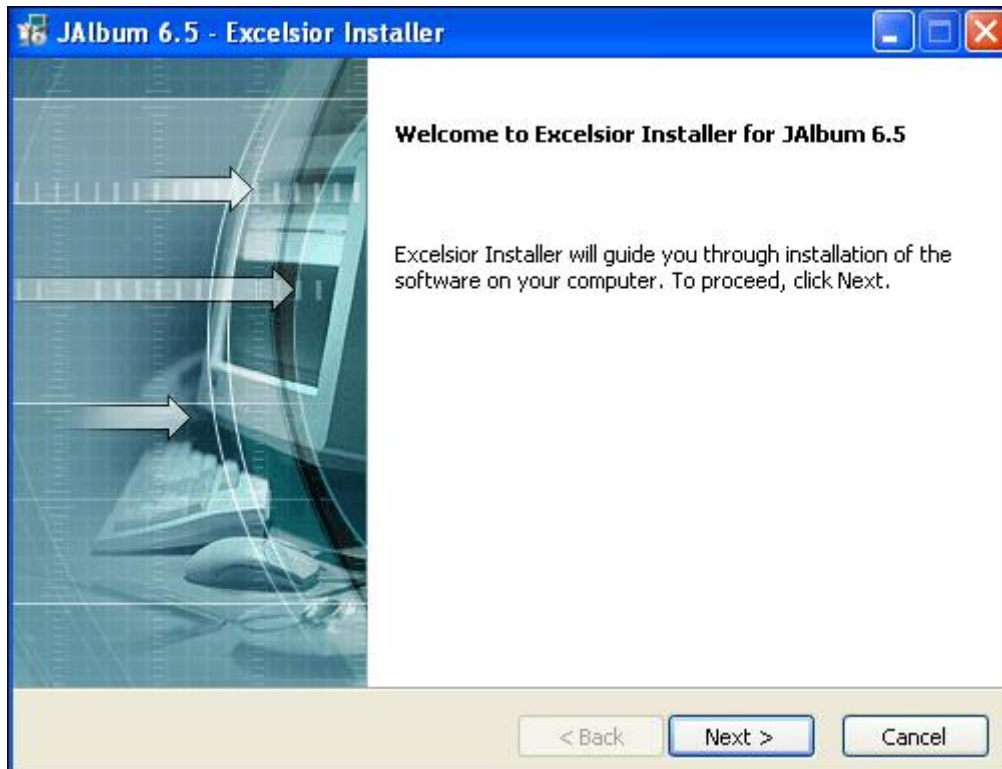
JAlbum 6.5 - Excelsior Installer

Welcome to Excelsior Installer for JAlbum 6.5

Excelsior Installer will guide you through installation of the software on your computer. To proceed, click Next.

< Back
Next >
Cancel